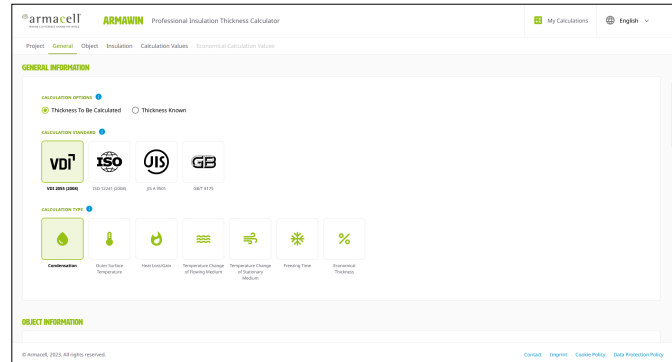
armacell ARMAWIN Professional Insulation Thickness Calculator

My Calculations English

Project General Object Insulation Calculation Values Economical Calculation Values

GENERAL INFORMATION

CALCULATION OPTIONS

Thickness To Be Calculated Thickness Known

CALCULATION STANDARD

VDI ISO JIS GB

VDI 2055 (2008) ISO 12241 (2008) JIS A 9501 GB/T 8175

CALCULATION TYPE

Condensation Outer Surface Temperature Heat Loss/Gain Temperature Change of Flowing Medium Temperature Change of Stationary Medium Freezing Time Economical Thickness

OBJECT INFORMATION

© Armacell, 2023. All rights reserved. Contact Imprint Cookie Policy Data Protection Policy